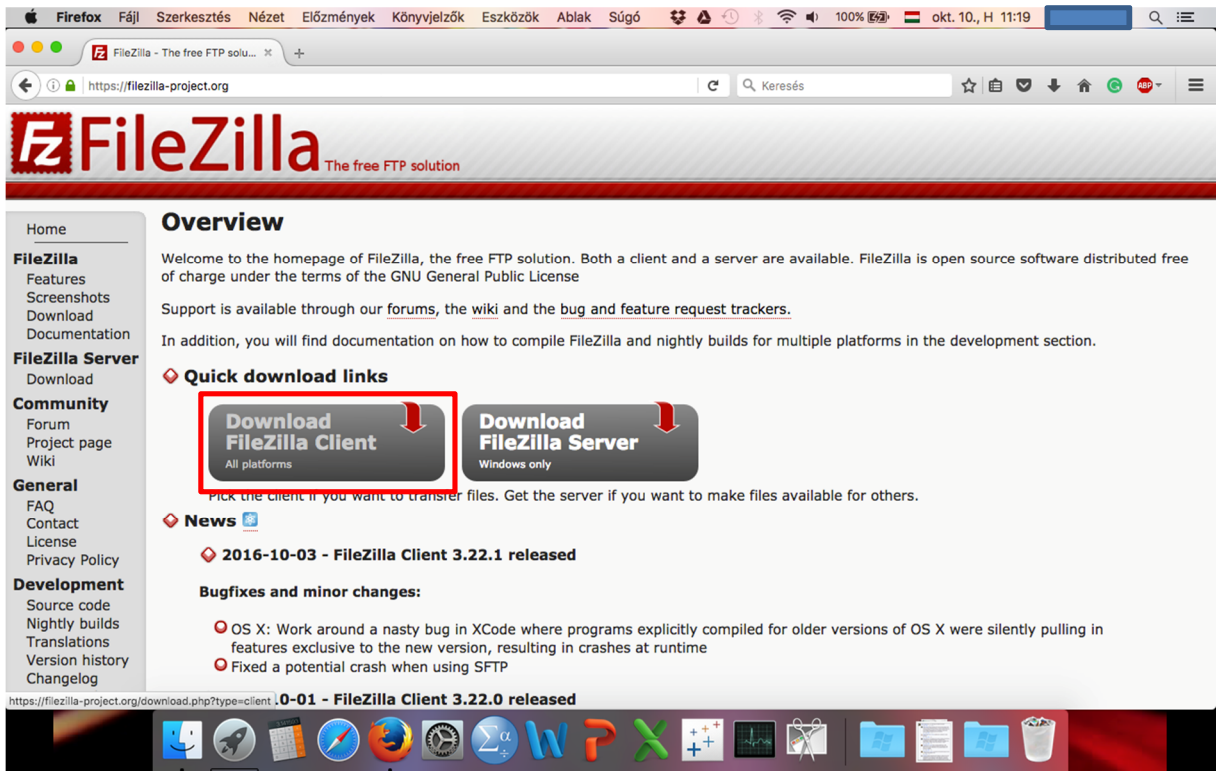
Firefox Fájl Szerkesztés Nézet Előzmények Könyvjelzők Eszközök Ablak Súgó 100% okt. 10., H 11:19

FileZilla - The free FTP solu... ×

https://filezilla-project.org

Keresés

FileZilla The free FTP solution

Home

FileZilla
Features
Screenshots
Download
Documentation

FileZilla Server
Download

Community
Forum
Project page
Wiki

General
FAQ
Contact
License
Privacy Policy

Development
Source code
Nightly builds
Translations
Version history
Changelog

Overview

Welcome to the homepage of FileZilla, the free FTP solution. Both a client and a server are available. FileZilla is open source software distributed free of charge under the terms of the GNU General Public License

Support is available through our forums, the wiki and the bug and feature request trackers.

In addition, you will find documentation on how to compile FileZilla and nightly builds for multiple platforms in the development section.

Quick download links

Download FileZilla Client
All platforms

Download FileZilla Server
Windows only

Pick the client if you want to transfer files. Get the server if you want to make files available for others.

News

2016-10-03 - FileZilla Client 3.22.1 released

Bugfixes and minor changes:

OS X: Work around a nasty bug in XCode where programs explicitly compiled for older versions of OS X were silently pulling in features exclusive to the new version, resulting in crashes at runtime

Fixed a potential crash when using SFTP

https://filezilla-project.org/download.php?type=client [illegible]0-01 - FileZilla Client 3.22.0 released